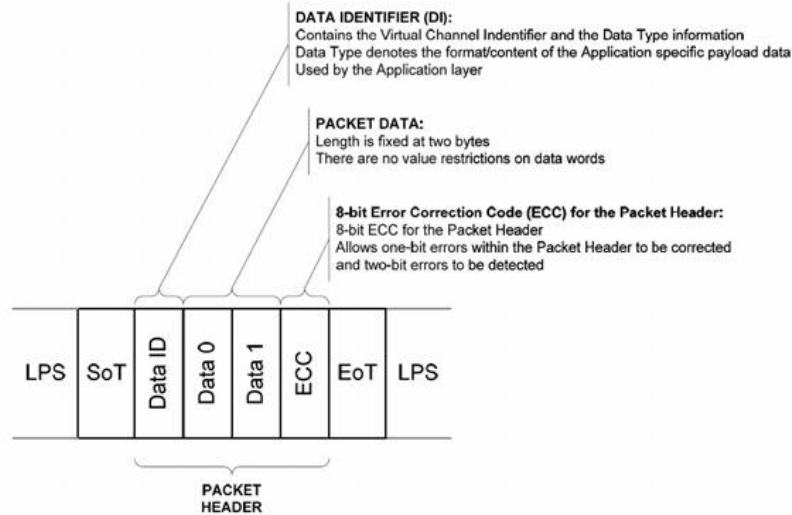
DATA IDENTIFIER (DI):
Contains the Virtual Channel Indentifier and the Data Type information
Data Type denotes the format/content of the Application specific payload data
Used by the Application layer

PACKET DATA:
Length is fixed at two bytes
There are no value restrictions on data words

8-bit Error Correction Code (ECC) for the Packet Header:
8-bit ECC for the Packet Header
Allows one-bit errors within the Packet Header to be corrected and two-bit errors to be detected

LPS
SoT
Data ID
Data 0
Data 1
ECC
EoT
LPS

PACKET HEADER